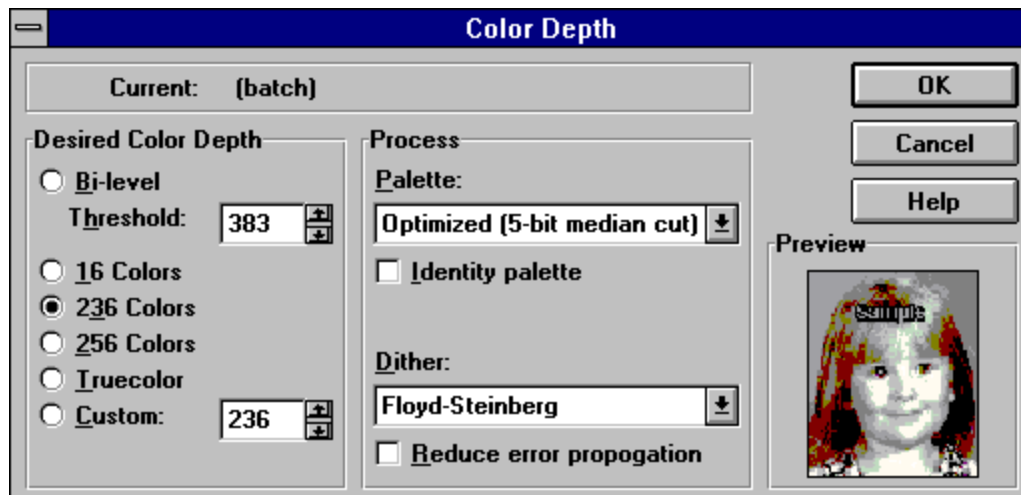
Color Depth

Current: (batch)

OK

Cancel

Help

Desired Color Depth

Bi-level

Threshold: 383

16 Colors

236 Colors

256 Colors

Truecolor

Custom: 236

Process

Palette:

Optimized (5-bit median cut)

Identity palette

Dither:

Floyd-Steinberg

Reduce error propogation

Preview

Sample